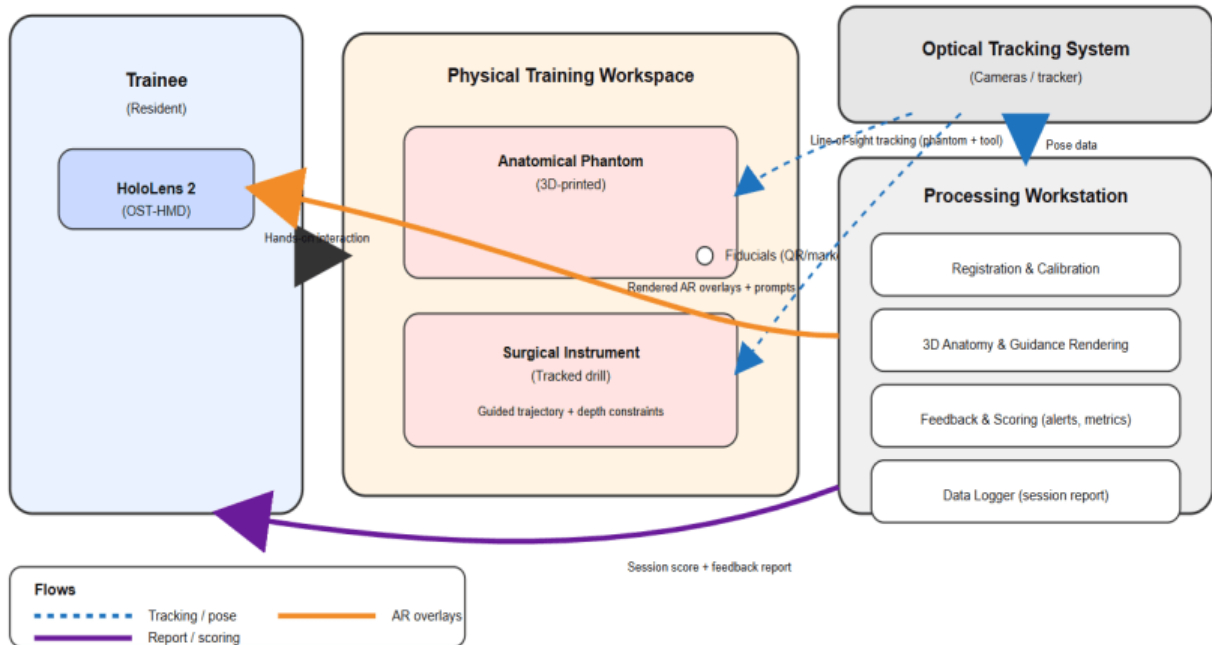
Trainee
(Resident)

HoloLens 2
(OST-HMD)

Hands-on interaction

Physical Training Workspace

Anatomical Phantom
(3D-printed)

Fiducials (QR/mark

Rendered AR overlays + prompts

Surgical Instrument
(Tracked drill)

Guided trajectory + depth constraints

Optical Tracking System
(Cameras / tracker)

Line-of-sight tracking (phantom + tool)

Pose data

Processing Workstation

Registration & Calibration

3D Anatomy & Guidance Rendering

Feedback & Scoring (alerts, metrics)

Data Logger (session report)

Session score + feedback report

Flows
Tracking / pose
AR overlays
Report / scoring